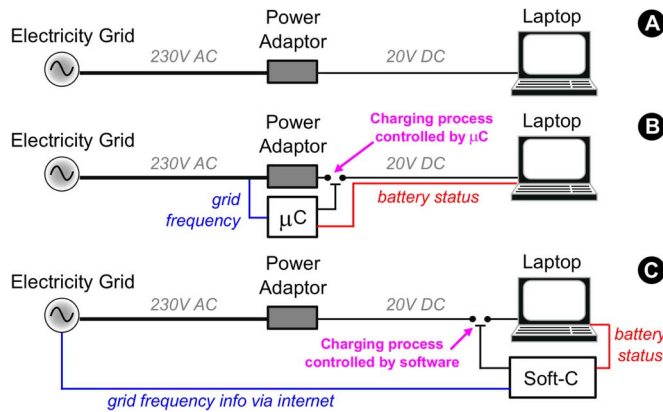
A

Electricity Grid

230V AC

Power Adaptor

20V DC

Laptop

B

Electricity Grid

230V AC

Power Adaptor

Charging process controlled by $\mu$C

20V DC

Laptop

grid frequency

$\mu$C

battery status

C

Electricity Grid

230V AC

Power Adaptor

20V DC

Laptop

Charging process controlled by software

battery status

Soft-C

grid frequency info via internet